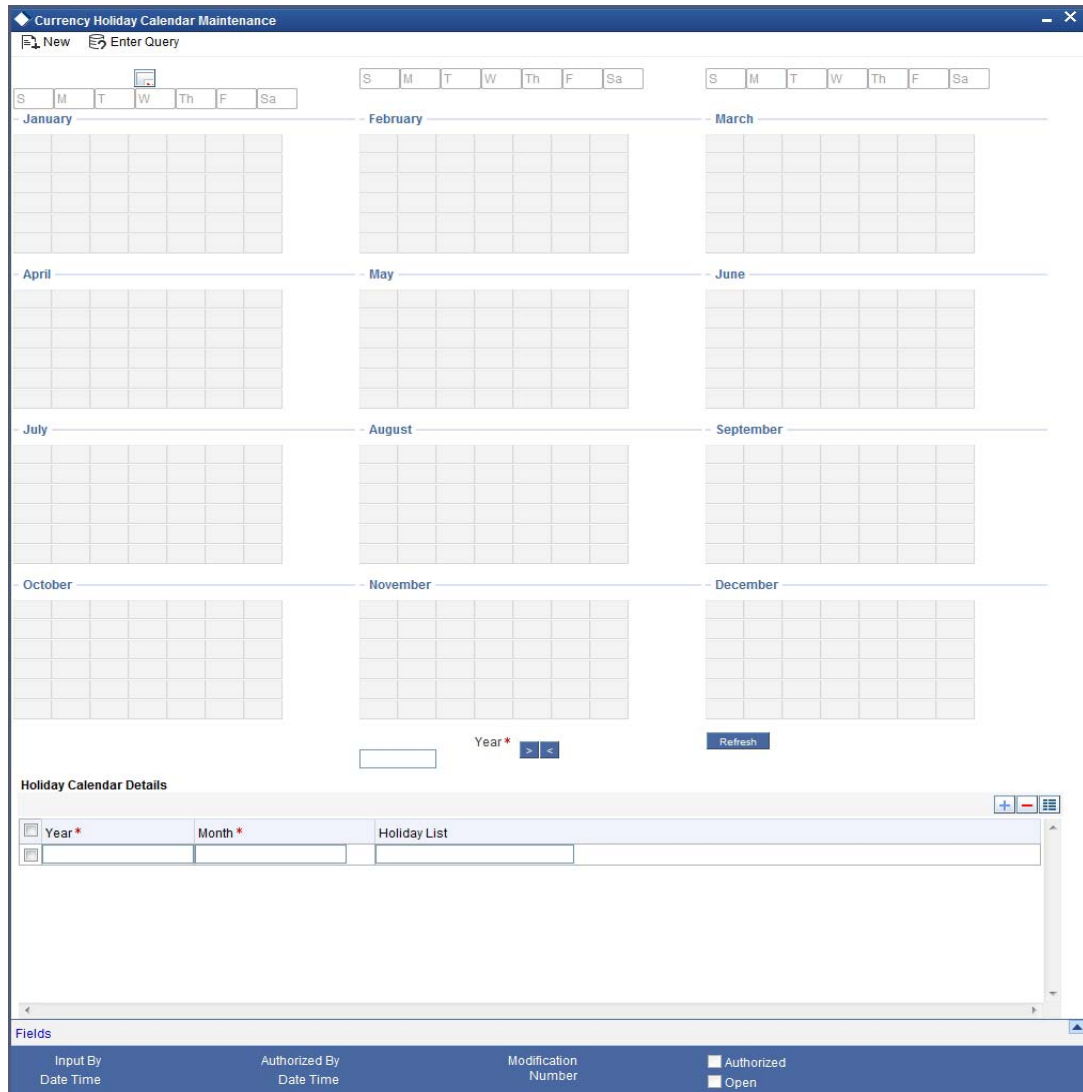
Currency Holiday Calendar Maintenance

New Enter Query

S M T W Th F Sa

S M T W Th F Sa

S M T W Th F Sa

January

February

March

April

May

June

July

August

September

October

November

December

Year * > <

Refresh

Holiday Calendar Details

| Year * | Month * | Holiday List |
|---|---|---|
| | | |

Fields

Input By
Date Time

Authorized By
Date Time

Modification
Number

Authorized
Open